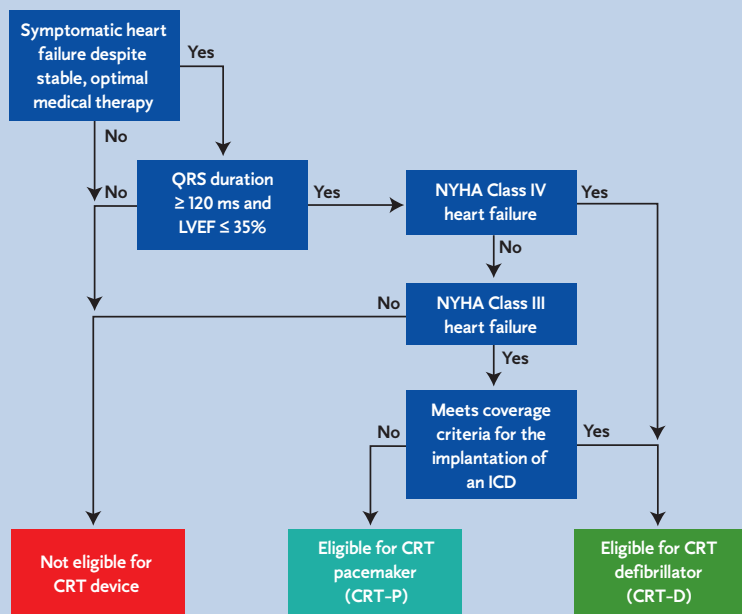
Symptomatic heart failure despite stable, optimal medical therapy

Yes

No

No

QRS duration ≥ 120 ms and LVEF ≤ 35%

Yes

NYHA Class IV heart failure

Yes

No

No

NYHA Class III heart failure

Yes

No

Meets coverage criteria for the implantation of an ICD

Yes

Not eligible for CRT device

Eligible for CRT pacemaker (CRT-P)

Eligible for CRT defibrillator (CRT-D)